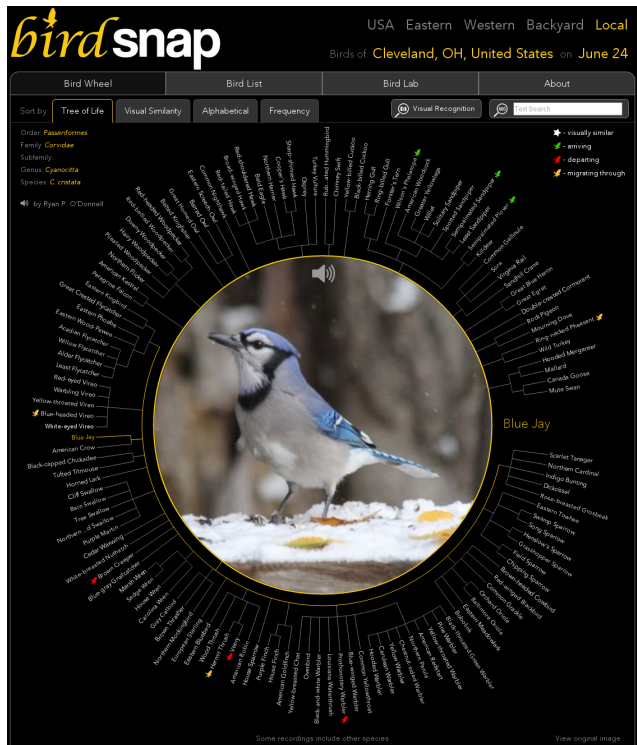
birdsnap

USA Eastern Western Backyard Local

Birds of Cleveland, OH, United States on June 24

Bird Wheel | Bird List | Bird Lab | About

Sort by: Tree of Life | Visual Similarity | Alphabetical | Frequency

Visual Recognition

Text Search

Order: Passeriformes
Family: Corvidae
Subfamily:
Genus: Cyanocitta
Species: C. cristata

by Ryan P. O'Donnell

- visually similar
- arriving
- departing
- migrating through

Blue Jay

Red-bellied Woodpecker, Red-headed Woodpecker, Downy Woodpecker, Hairy Woodpecker, Pileated Woodpecker, Northern Flicker, American Kestrel, Peregrine Falcon, Eastern Kingbird, Great Crested Flycatcher, Eastern Phoebe, Eastern Wood-Pewee, Acadian Flycatcher, Willow Flycatcher, Alder Flycatcher, Least Flycatcher, Red-eyed Vireo, Warbling Vireo, Yellow-throated Vireo, Blue-headed Vireo, White-eyed Vireo, Blue Jay, American Crow, Black-capped Chickadee, Tufted Titmouse, Horned Lark, Cliff Swallow, Barn Swallow, Tree Swallow, Northern Rough-winged Swallow, Purple Martin, Cedar Waxwing, White-breasted Nuthatch, Brown Creeper, Blue-gray Gnatcatcher, Marsh Wren, Sedge Wren, House Wren, Carolina Wren, Gray Catbird, Brown Thrasher, Northern Mockingbird, European Starling, Eastern Bluebird, Wood Thrush, Hermit Thrush, Veery, American Robin, House Sparrow, Purple Finch, House Finch, American Goldfinch, Yellow-breasted Chat, Ovenbird, Black-and-white Warbler, Louisiana Waterthrush, Prothonotary Warbler, Blue-winged Warbler, Common Yellowthroat, Hooded Warbler, Cerulean Warbler, Yellow Warbler, Chestnut-sided Warbler, Northern Parula, American Redstart, Pine Warbler, Black-throated Green Warbler, Bobolink, Eastern Meadowlark, Baltimore Oriole, Orchard Oriole, Common Grackle, Brown-headed Cowbird, Red-winged Blackbird, Chipping Sparrow, Field Sparrow, Grasshopper Sparrow, Henslow's Sparrow, Song Sparrow, Swamp Sparrow, Eastern Towhee, Rose-breasted Grosbeak, Dickcissel, Indigo Bunting, Northern Cardinal, Scarlet Tanager, Mute Swan, Canada Goose, Mallard, Hooded Merganser, Wild Turkey, Ring-necked Pheasant, Mourning Dove, Rock Pigeon, Double-crested Cormorant, Great Egret, Great Blue Heron, Sandhill Crane, Virginia Rail, Sora, Common Gallinule, Killdeer, Semipalmated Plover, Least Sandpiper, Semipalmated Sandpiper, Spotted Sandpiper, Solitary Sandpiper, Lesser Yellowlegs, Greater Yellowlegs, American Woodcock, Wilson's Phalarope, Forster's Tern, Caspian Tern, Herring Gull, Ring-billed Gull, Black-billed Cuckoo, Yellow-billed Cuckoo, Chimney Swift, Ruby-throated Hummingbird, Turkey Vulture, Sharp-shinned Hawk, Osprey, Cooper's Hawk, Northern Harrier, Bald Eagle, Broad-winged Hawk, Red-shouldered Hawk, Red-tailed Hawk, Eastern Screech-Owl, Barred Owl, Great Horned Owl, Belted Kingfisher

Some recordings include other species

View original image